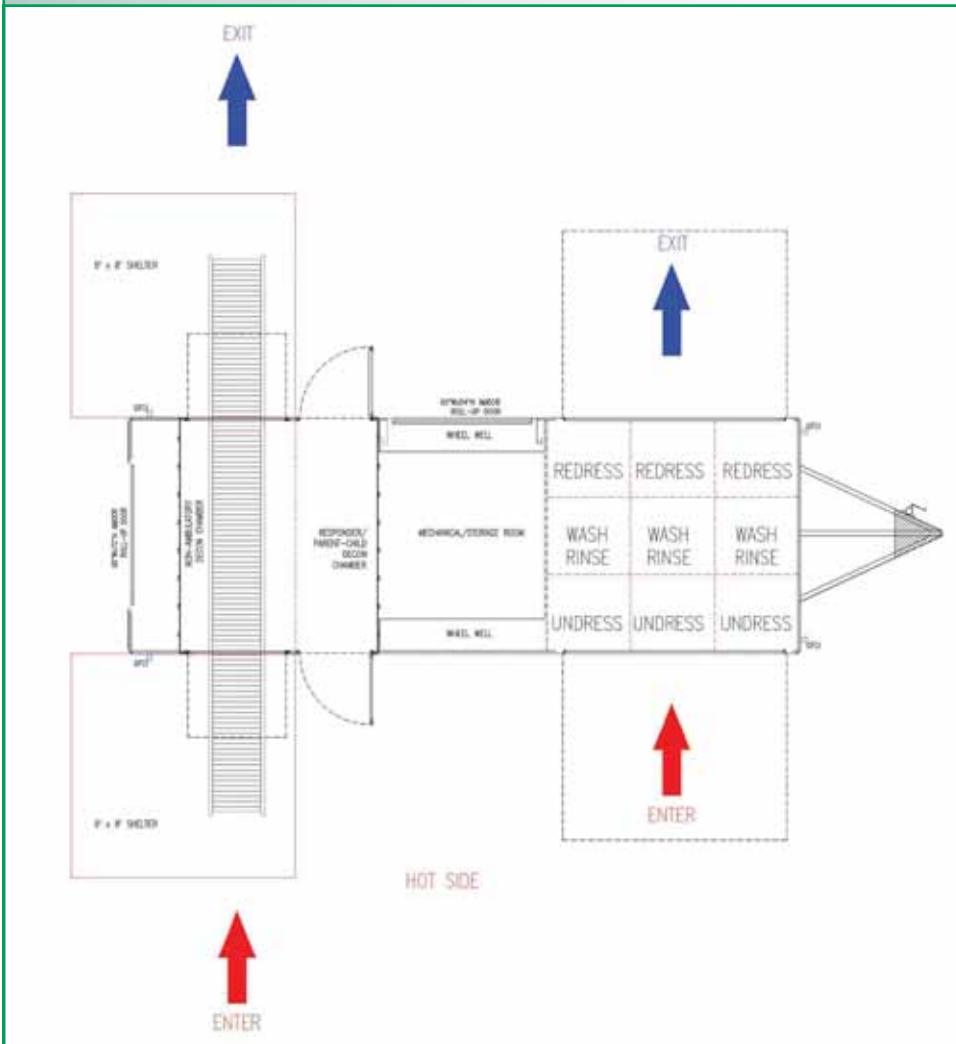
EXIT

8' x 8' SHELTER

EXIT

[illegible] ROLL-UP DOOR

WHEEL WELL

REDRESS REDRESS REDRESS

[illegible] ROLL-UP DOOR

NON-AMBULATORY DECON CHAMBER

RESPONDER/ PARENT-CHILD DECON CHAMBER

MECHANICAL/STORAGE ROOM

WASH RINSE WASH RINSE WASH RINSE

WHEEL WELL

UNDRESS UNDRESS UNDRESS

8' x 8' SHELTER

ENTER

HOT SIDE

ENTER